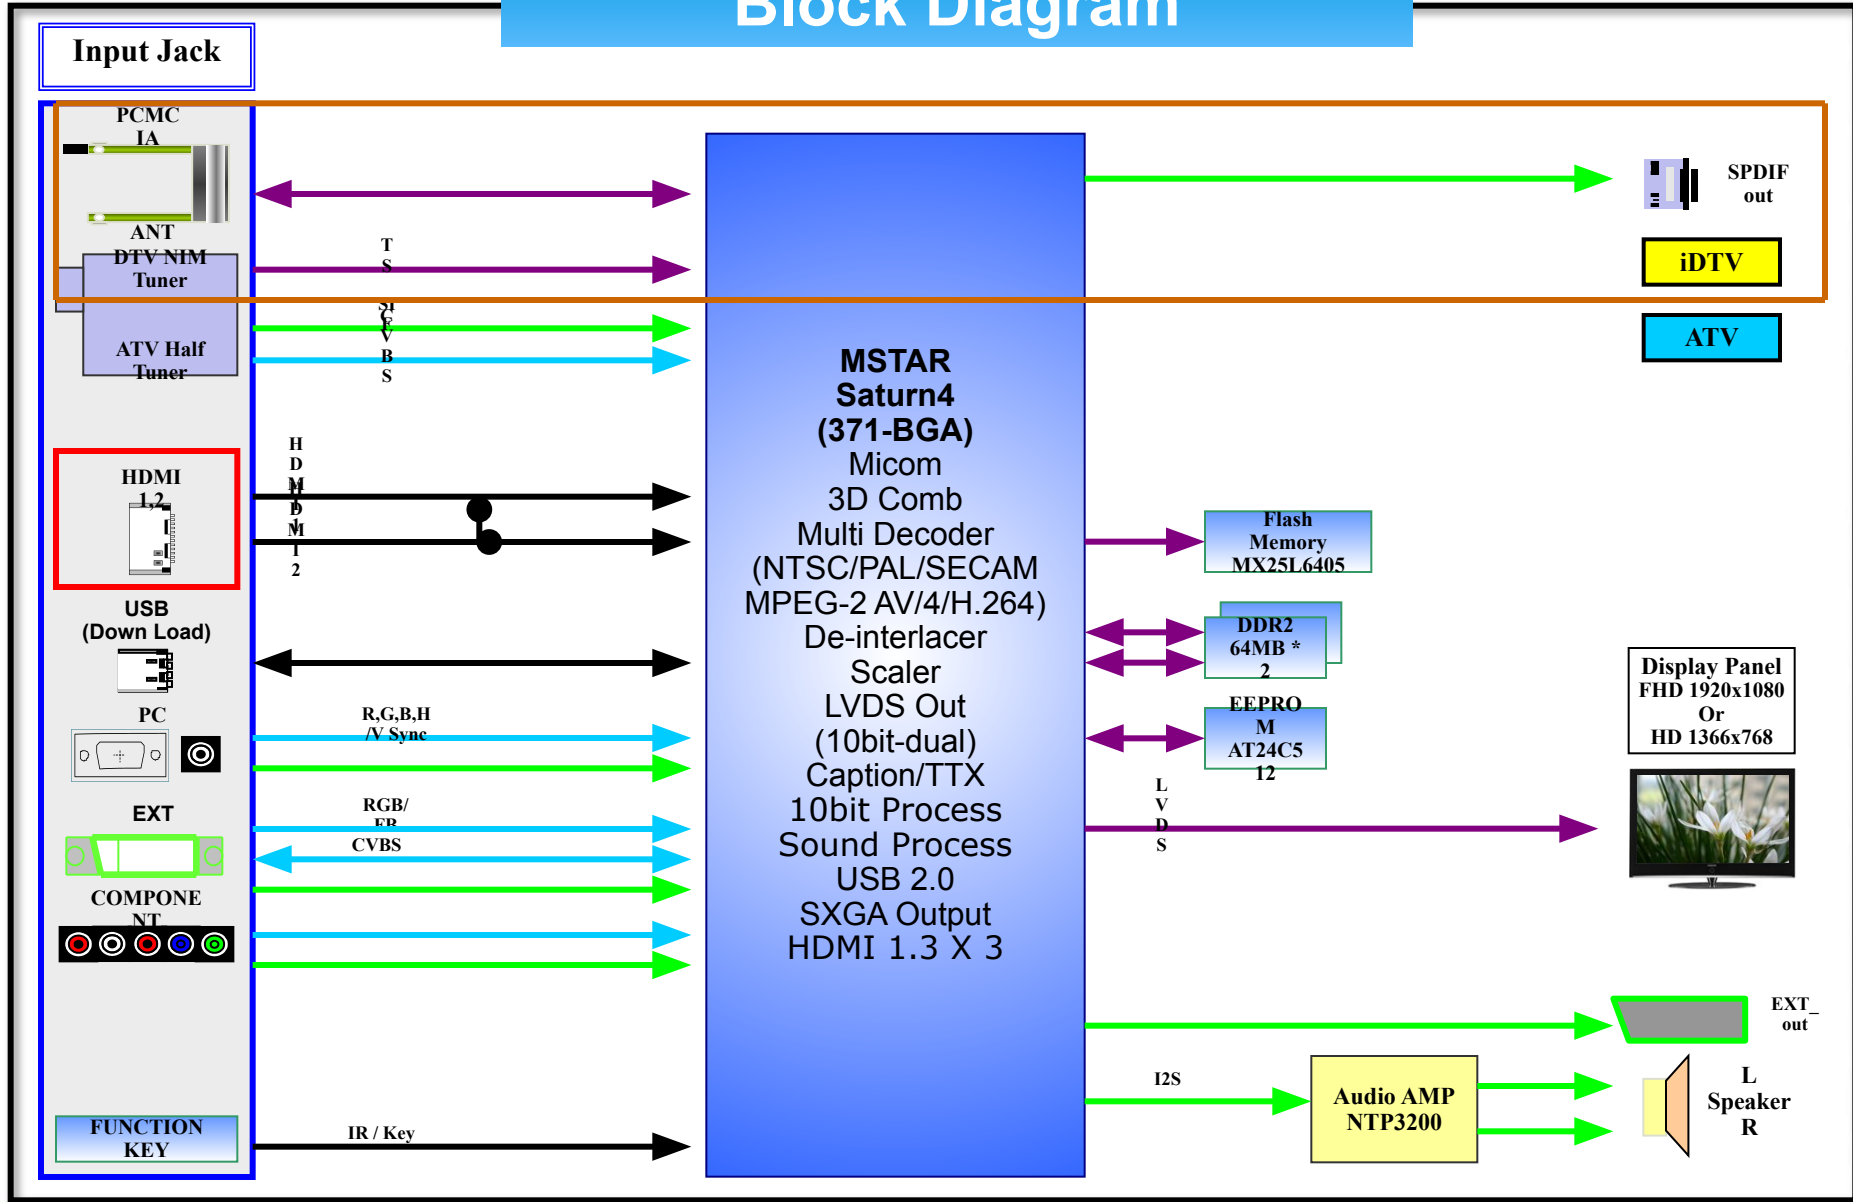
Block Diagram

Input Jack

PCMCIA

ANT

DTV NIM Tuner

ATV Half Tuner

TS

SIF

CVBS

HDMI 1,2

HDMI 1

HDMI 2

USB (Down Load)

PC

R,G,B,H /V Sync

EXT

RGB/ FB

CVBS

COMPONENT

FUNCTION KEY

IR / Key

MSTAR
Saturn4
(371-BGA)
Micom
3D Comb
Multi Decoder
(NTSC/PAL/SECAM
MPEG-2 AV/4/H.264)
De-interlacer
Scaler
LVDS Out
(10bit-dual)
Caption/TTX
10bit Process
Sound Process
USB 2.0
SXGA Output
HDMI 1.3 X 3

SPDIF out

iDTV

ATV

Flash Memory MX25L6405

DDR2 64MB * 2

EEPROM AT24C512

Display Panel
FHD 1920x1080
Or
HD 1366x768

LVDS

EXT_ out

I2S

Audio AMP NTP3200

L
Speaker
R